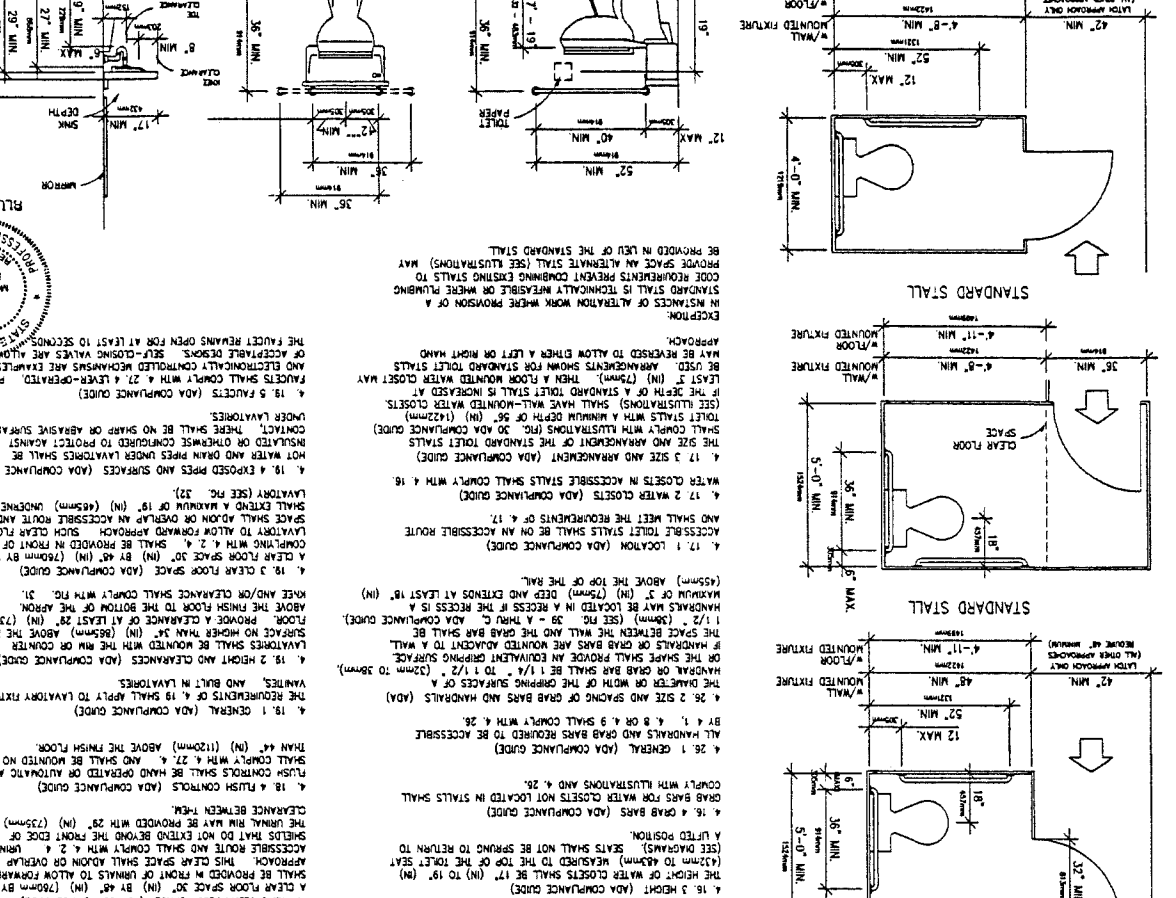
STANDARD STALL

STANDARD STALL

42" MIN.

4'-8" MIN.

52" MIN.

12" MAX.

4'-0" MIN.

36" MIN.

4'-11" MIN.

4'-8" MIN.

CLEAR FLOOR SPACE

5'-0" MIN.

36" MIN.

18"

6" MAX.

42" MIN.

LATCH APPROACH ONLY

48" MIN.

4'-11" MIN.

52" MIN.

12" MAX.

5'-0" MIN.

36" MIN.

18"

6"

32" MIN.

W/FLOOR MOUNTED FIXTURE

W/WALL MOUNTED FIXTURE

12" MAX.

52" MIN.

40" MIN.

36" MIN.

TOILET PAPER

19"

36" MIN.

36" MIN.

42" MIN.

12" MIN.

36" MIN.

MIRROR

17" MIN.

SINK DEPTH

8" MIN.

9" MAX.

27" MIN.

29" MIN.

4. 16. 3 HEIGHT (ADA COMPLIANCE GUIDE)
THE HEIGHT OF WATER CLOSETS SHALL BE 17" (IN) TO 19" (IN) (432mm TO 485mm) MEASURED TO THE TOP OF THE TOILET SEAT (SEE DIAGRAMS). SEATS SHALL NOT BE SPRUNG TO RETURN TO A LIFTED POSITION.

4. 16. 4 GRAB BARS (ADA COMPLIANCE GUIDE)
GRAB BARS FOR WATER CLOSETS NOT LOCATED IN STALLS SHALL COMPLY WITH ILLUSTRATIONS AND 4. 26.

4. 26. 1 GENERAL (ADA COMPLIANCE GUIDE)
ALL HANDRAILS AND GRAB BARS REQUIRED TO BE ACCESSIBLE BY 4. 1, 4. 8 OR 4. 9 SHALL COMPLY WITH 4. 26.

4. 26. 2 SIZE AND SPACING OF GRAB BARS AND HANDRAILS (ADA)
THE DIAMETER OR WIDTH OF THE GRIPPING SURFACES OF A HANDRAIL OR GRAB BAR SHALL BE 1 1/4 TO 1 1/2 (32mm TO 38mm), OR THE SHAPE SHALL PROVIDE AN EQUIVALENT GRIPPING SURFACE. IF HANDRAILS OR GRAB BARS ARE MOUNTED ADJACENT TO A WALL, THE SPACE BETWEEN THE WALL AND THE GRAB BAR SHALL BE 1 1/2 (38mm) (SEE FIG. 39 - A THRU C. ADA COMPLIANCE GUIDE). HANDRAILS MAY BE LOCATED IN A RECESS IF THE RECESS IS A MAXIMUM OF 3" (IN) (75mm) DEEP AND EXTENDS AT LEAST 18" (IN) (455mm) ABOVE THE TOP OF THE RAIL.

4. 17. 1 LOCATION (ADA COMPLIANCE GUIDE)
ACCESSIBLE TOILET STALLS SHALL BE ON AN ACCESSIBLE ROUTE AND SHALL MEET THE REQUIREMENTS OF 4. 17.

4. 17. 2 WATER CLOSETS (ADA COMPLIANCE GUIDE)
WATER CLOSETS IN ACCESSIBLE STALLS SHALL COMPLY WITH 4. 16.

4. 17. 3 SIZE AND ARRANGEMENT (ADA COMPLIANCE GUIDE)
THE SIZE AND ARRANGEMENT OF THE STANDARD TOILET STALLS SHALL COMPLY WITH ILLUSTRATIONS (FIG. 30 ADA COMPLIANCE GUIDE) TOILET STALLS WITH A MINIMUM DEPTH OF 56" (IN) (1422mm) (SEE ILLUSTRATIONS) SHALL HAVE WALL-MOUNTED WATER CLOSETS. IF THE DEPTH OF A STANDARD TOILET STALL IS INCREASED AT LEAST 3" (IN) (75mm), THEN A FLOOR MOUNTED WATER CLOSET MAY BE USED. ARRANGEMENTS SHOWN FOR STANDARD TOILET STALLS MAY BE REVERSED TO ALLOW EITHER A LEFT OR RIGHT HAND APPROACH.
EXCEPTION:
IN INSTANCES OF ALTERATION WORK WHERE PROVISION OF A STANDARD STALL IS TECHNICALLY INFEASIBLE OR WHERE PLUMBING CODE REQUIREMENTS PREVENT COMBINING EXISTING STALLS TO PROVIDE SPACE AN ALTERNATE STALL (SEE ILLUSTRATIONS) MAY BE PROVIDED IN LIEU OF THE STANDARD STALL.

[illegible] A CLEAR FLOOR SPACE 30" (IN) BY 48" (IN) (760mm BY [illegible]) SHALL BE PROVIDED IN FRONT OF URINALS TO ALLOW FORWARD APPROACH. THIS CLEAR SPACE SHALL ADJOIN OR OVERLAP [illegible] ACCESSIBLE ROUTE AND SHALL COMPLY WITH 4. 2. 4. URINAL SHIELDS THAT DO NOT EXTEND BEYOND THE FRONT EDGE OF THE URINAL RIM MAY BE PROVIDED WITH 29" (IN) (735mm) CLEARANCE BETWEEN THEM.

4. 18. 4 FLUSH CONTROLS (ADA COMPLIANCE GUIDE)
FLUSH CONTROLS SHALL BE HAND OPERATED OR AUTOMATIC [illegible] SHALL COMPLY WITH 4. 27. 4. AND SHALL BE MOUNTED NO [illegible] THAN 44" (IN) (1120mm) ABOVE THE FINISH FLOOR.

4. 19. 1 GENERAL (ADA COMPLIANCE GUIDE)
THE REQUIREMENTS OF 4. 19 SHALL APPLY TO LAVATORY FIXT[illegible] VANITIES, AND BUILT IN LAVATORIES.

4. 19. 2 HEIGHT AND CLEARANCES (ADA COMPLIANCE GUIDE)
LAVATORIES SHALL BE MOUNTED WITH THE RIM OR COUNTER SURFACE NO HIGHER THAN 34" (IN) (865mm) ABOVE THE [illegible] FLOOR. PROVIDE A CLEARANCE OF AT LEAST 29" (IN) (735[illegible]) ABOVE THE FINISH FLOOR TO THE BOTTOM OF THE APRON. KNEE AND/OR CLEARANCE SHALL COMPLY WITH FIG. 31.

4. 19. 3 CLEAR FLOOR SPACE (ADA COMPLIANCE GUIDE)
A CLEAR FLOOR SPACE 30" (IN) BY 48" (IN) (760mm BY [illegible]) COMPLYING WITH 4. 2. 4. SHALL BE PROVIDED IN FRONT OF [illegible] LAVATORY TO ALLOW FORWARD APPROACH. SUCH CLEAR FLO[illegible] SPACE SHALL ADJOIN OR OVERLAP AN ACCESSIBLE ROUTE AND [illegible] SHALL EXTEND A MAXIMUM OF 19" (IN) (485mm) UNDERNE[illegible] LAVATORY (SEE FIG. 32).

4. 19. 4 EXPOSED PIPES AND SURFACES (ADA COMPLIANCE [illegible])
HOT WATER AND DRAIN PIPES UNDER LAVATORIES SHALL BE INSULATED OR OTHERWISE CONFIGURED TO PROTECT AGAINST CONTACT. THERE SHALL BE NO SHARP OR ABRASIVE SURFA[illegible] UNDER LAVATORIES.

4. 19. 5 FAUCETS (ADA COMPLIANCE GUIDE)
FAUCETS SHALL COMPLY WITH 4. 27. 4 LEVER-OPERATED, P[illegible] AND ELECTRONICALLY CONTROLLED MECHANISMS ARE EXAMPLE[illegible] OF ACCEPTABLE DESIGNS. SELF-CLOSING VALVES ARE ALLOW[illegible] THE FAUCET REMAINS OPEN FOR AT LEAST 10 SECONDS.